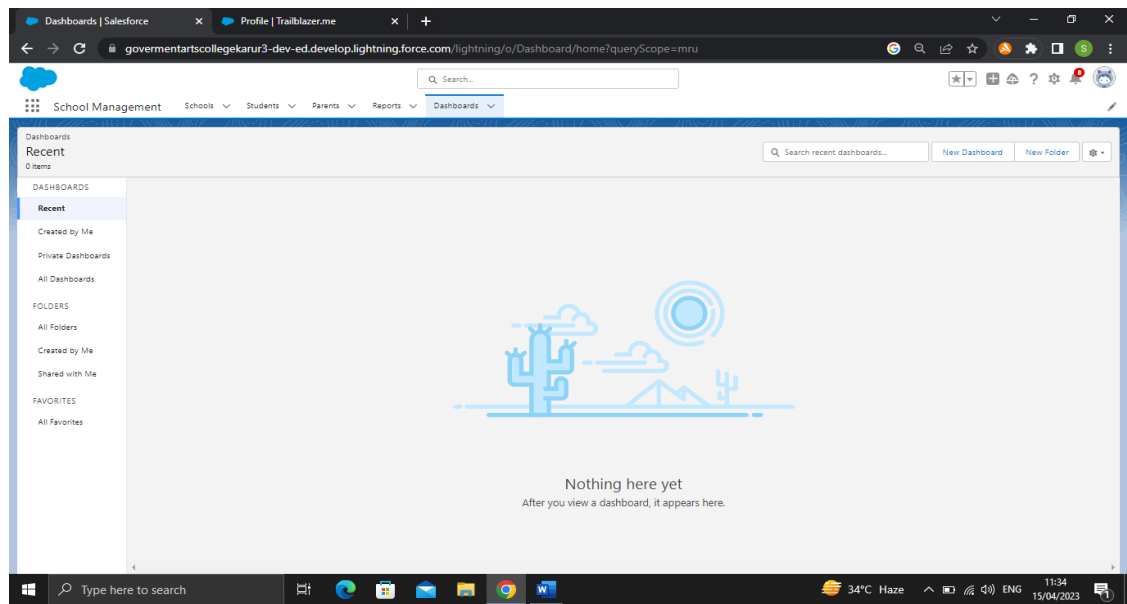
Dashboards | Salesforce
Profile | Trailblazer.me
govermentartscollegekarur3-dev-ed.develop.lightning.force.com/lightning/o/Dashboard/home?queryScope=mru

Search...

School Management
Schools
Students
Parents
Reports
Dashboards

Dashboards
Recent
0 items

Search recent dashboards...
New Dashboard
New Folder

DASHBOARDS
Recent
Created by Me
Private Dashboards
All Dashboards

FOLDERS
All Folders
Created by Me
Shared with Me

FAVORITES
All Favorites

Nothing here yet
After you view a dashboard, it appears here.

Type here to search
34°C Haze
ENG
11:34
15/04/2023